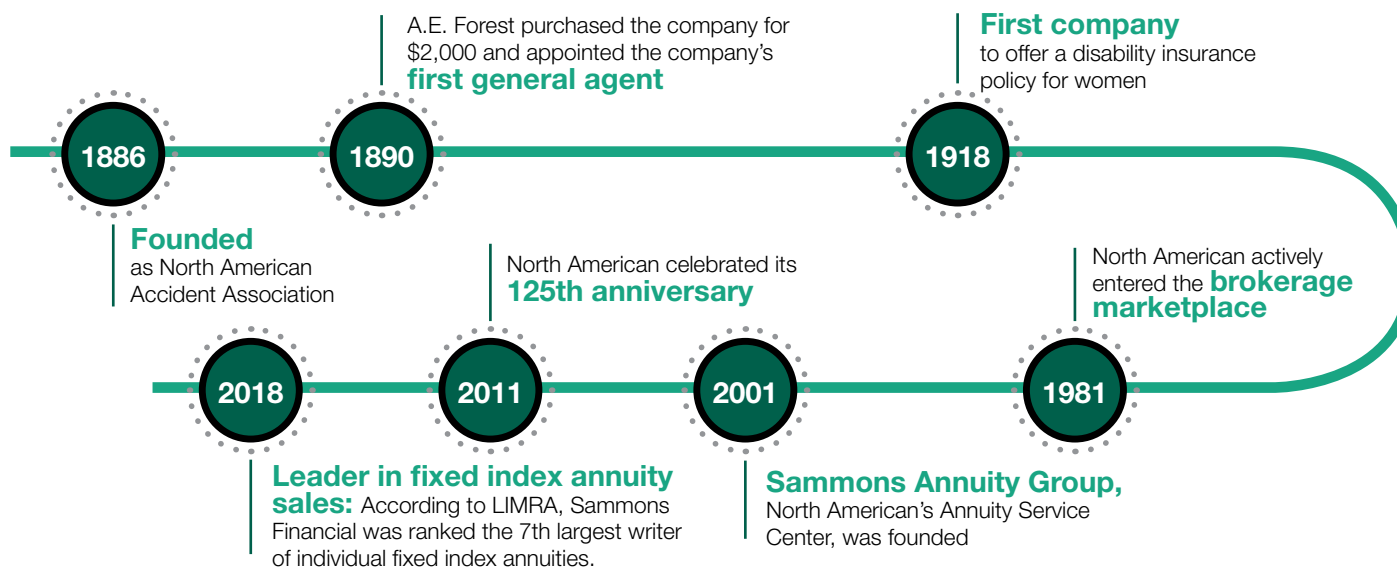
A.E. Forest purchased the company for $2,000 and appointed the company's **first general agent**

**First company** to offer a disability insurance policy for women

1886

1890

1918

**Founded** as North American Accident Association

North American celebrated its **125th anniversary**

North American actively entered the **brokerage marketplace**

2018

2011

2001

1981

**Leader in fixed index annuity sales:** According to LIMRA, Sammons Financial was ranked the 7th largest writer of individual fixed index annuities.

**Sammons Annuity Group,** North American's Annuity Service Center, was founded